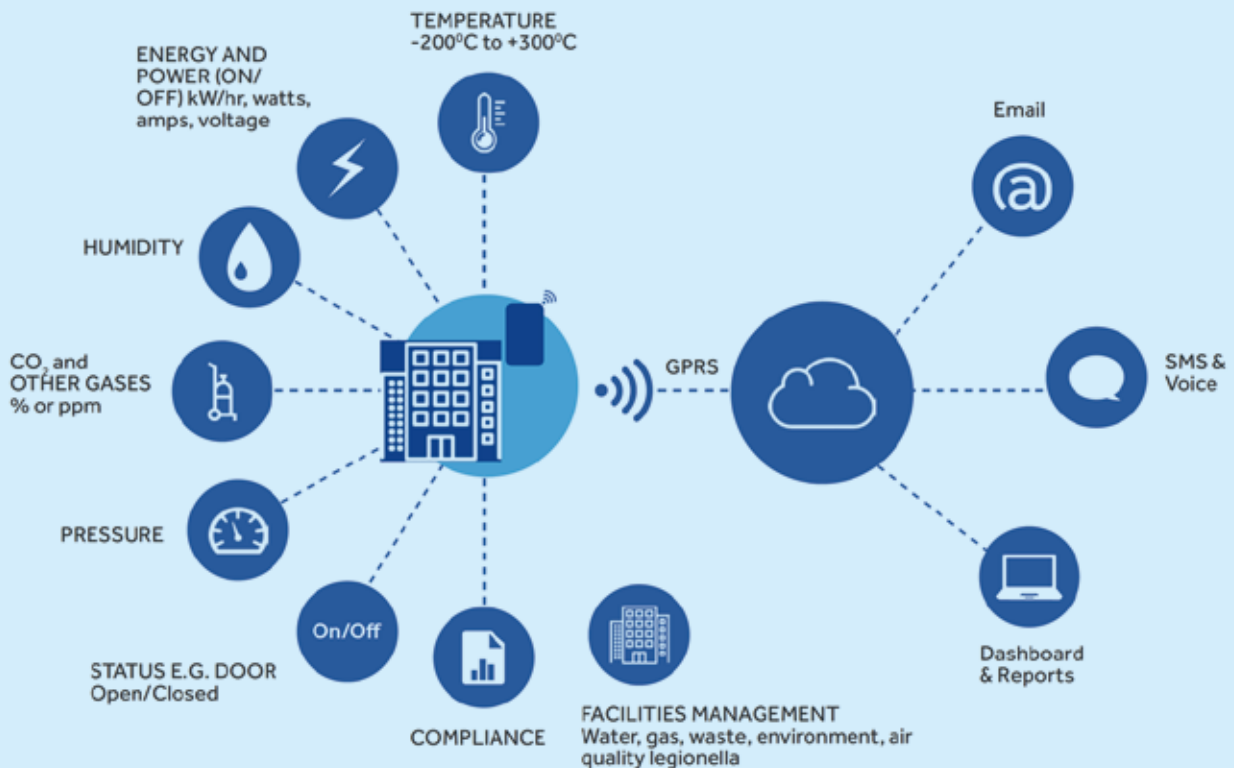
TEMPERATURE
-200$^0$C to +300$^0$C

ENERGY AND POWER (ON/OFF) kW/hr, watts, amps, voltage

HUMIDITY

CO$_2$ and OTHER GASES % or ppm

PRESSURE

On/Off

STATUS E.G. DOOR Open/Closed

COMPLIANCE

FACILITIES MANAGEMENT
Water, gas, waste, environment, air quality legionella

GPRS

Email

SMS & Voice

Dashboard & Reports